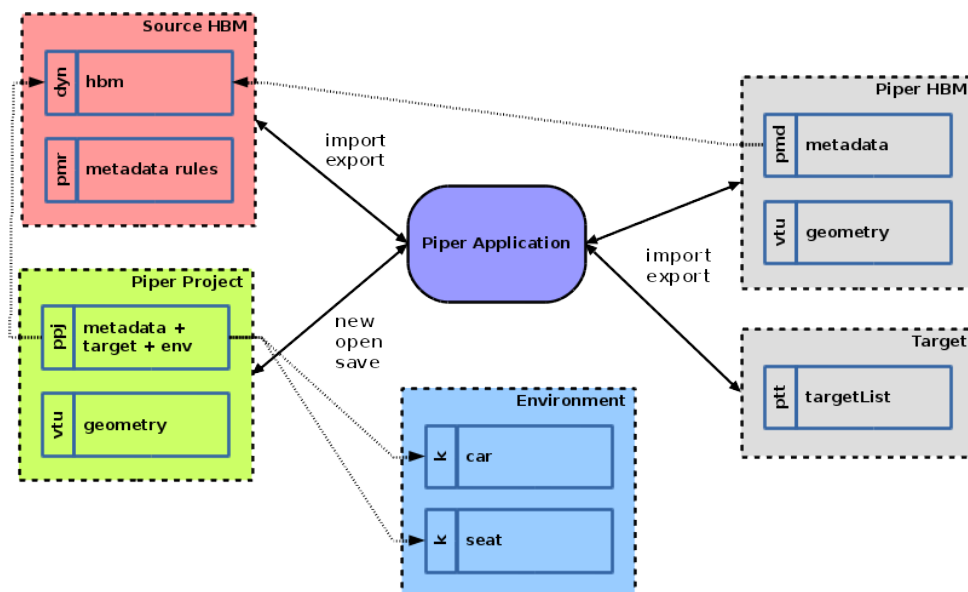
Source HBM

dyn hbm

pmr metadata rules

Piper Project

ppj metadata + target + env

vtu geometry

import export

new open save

Piper Application

import export

Piper HBM

pmd metadata

vtu geometry

Target

ptt targetList

Environment

k car

k seat